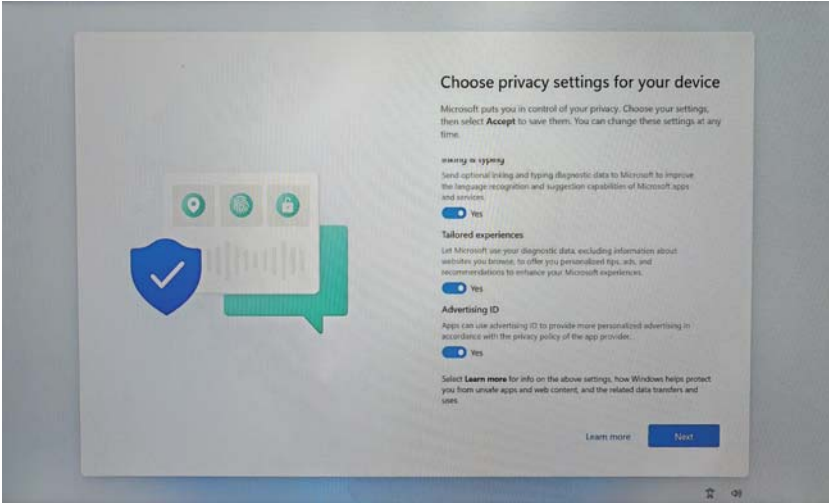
Choose privacy settings for your device

Microsoft puts you in control of your privacy. Choose your settings, then select **Accept** to save them. You can change these settings at any time.

Inking & typing

Send optional inking and typing diagnostic data to Microsoft to improve the language recognition and suggestion capabilities of Microsoft apps and services.

Yes

Tailored experiences

Let Microsoft use your diagnostic data, excluding information about websites you browse, to offer you personalized tips, ads, and recommendations to enhance your Microsoft experiences.

Yes

Advertising ID

Apps can use advertising ID to provide more personalized advertising in accordance with the privacy policy of the app provider.

Yes

Select **Learn more** for info on the above settings, how Windows helps protect you from unsafe apps and web content, and the related data transfers and uses.

Learn more

Next